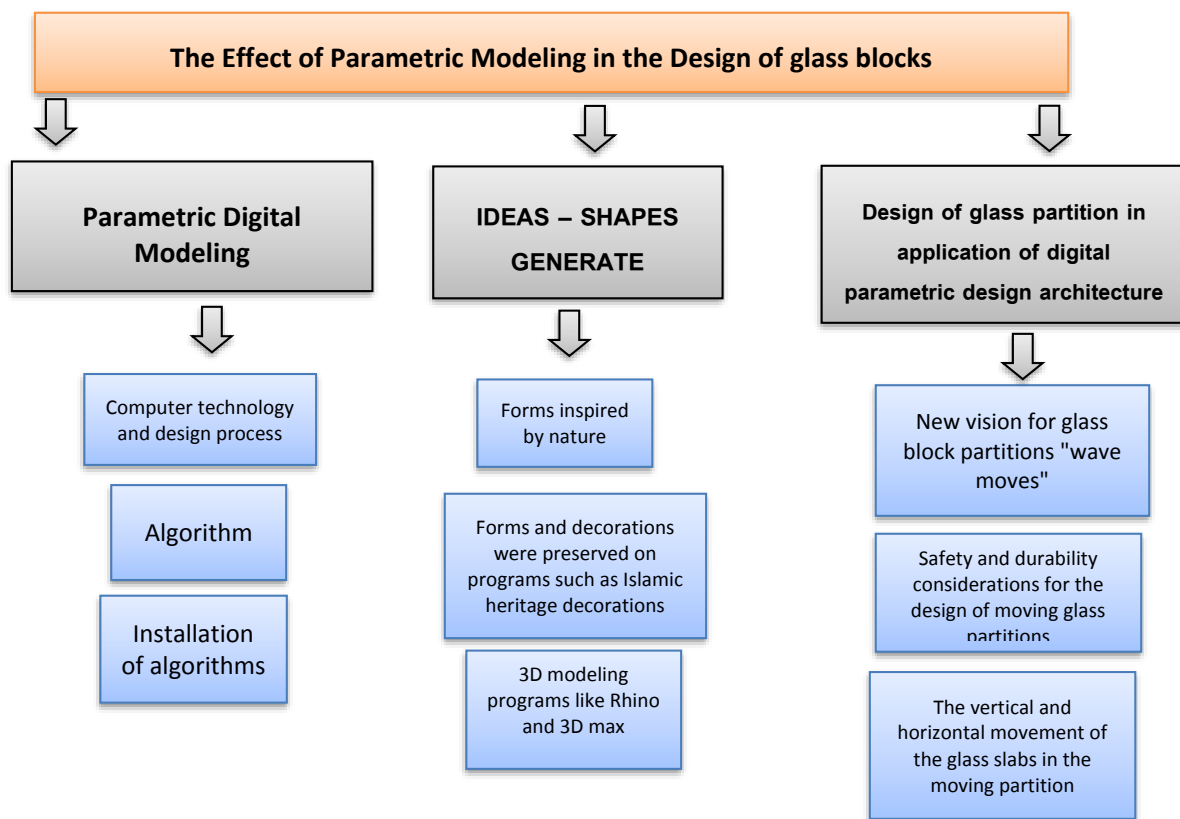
The Effect of Parametric Modeling in the Design of glass blocks

Parametric Digital Modeling

Computer technology and design process

Algorithm

Installation of algorithms

IDEAS – SHAPES GENERATE

Forms inspired by nature

Forms and decorations were preserved on programs such as Islamic heritage decorations

3D modeling programs like Rhino and 3D max

Design of glass partition in application of digital parametric design architecture

New vision for glass block partitions "wave moves"

Safety and durability considerations for the design of moving glass partitions

The vertical and horizontal movement of the glass slabs in the moving partition